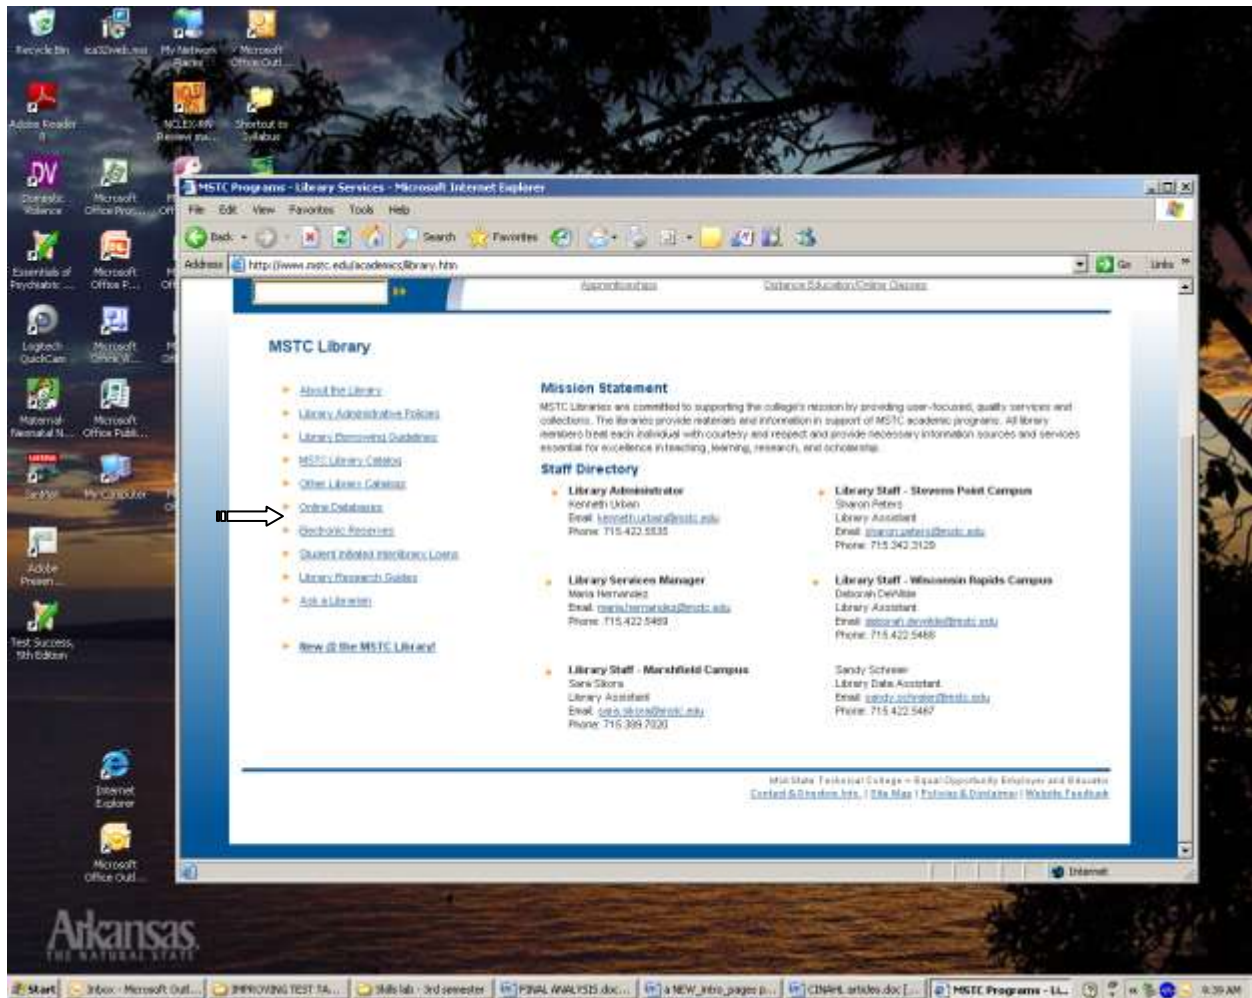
Recycle Bin
ica32web.msi
My Network Places
Microsoft Office Outl...
Adobe Reader 8
NCLEX-RN Review ma...
Shortcut to Syllabus
Domestic Violence
Microsoft Office Proj...
Essentials of Psychiatric ...
Microsoft Office P...
Logitech QuickCam
Microsoft Office W...
Maternal Neonatal N...
Microsoft Office Publ...
SimMan
My Computer
Adobe Presen...
Test Success, 5th Edition
Internet Explorer
Microsoft Office Outl...
Arkansas
THE NATURAL STATE

MSTC Programs - Library Services - Microsoft Internet Explorer
File Edit View Favorites Tools Help
Back Search Favorites
Address http://www.mstc.edu/academics/library.htm
Go Links

Apprenticeships
Distance Education/Online Classes

MSTC Library

About the Library
Library Administrative Policies
Library Borrowing Guidelines
MSTC Library Catalog
Other Library Catalogs
Online Databases
Electronic Reserves
Student Initiated Interlibrary Loans
Library Research Guides
Ask a Librarian

New @ the MSTC Library!

Mission Statement
MSTC Libraries are committed to supporting the college's mission by providing user-focused, quality services and collections. The libraries provide materials and information in support of MSTC academic programs. All library members treat each individual with courtesy and respect and provide necessary information sources and services essential for excellence in teaching, learning, research, and scholarship.

Staff Directory

Library Administrator
Kenneth Urban
Email: kenneth.urban@mstc.edu
Phone: 715.422.5535

Library Staff - Stevens Point Campus
Sharon Peters
Library Assistant
Email: sharon.peters@mstc.edu
Phone: 715.342.3129

Library Services Manager
Maria Hernandez
Email: maria.hernandez@mstc.edu
Phone: 715.422.5469

Library Staff - Wisconsin Rapids Campus
Deborah DeWilde
Library Assistant
Email: deborah.dewilde@mstc.edu
Phone: 715.422.5488

Library Staff - Marshfield Campus
Sara Sikora
Library Assistant
Email: sara.sikora@mstc.edu
Phone: 715.389.7020

Sandy Schrader
Library Data Assistant
Email: sandy.schrader@mstc.edu
Phone: 715.422.5467

Mid-State Technical College • Equal Opportunity Employer and Educator
Contact & Directory Info. | Site Map | Policies & Disclaimer | Website Feedback

Internet

Start
Inbox - Microsoft Outl...
IMPROVING TEST TA...
Skills lab - 3rd semester
FINAL ANALYSIS doc...
a NEW_intro_pages p...
CINAHL articles doc [...
MSTC Programs - Li...
9:39 AM